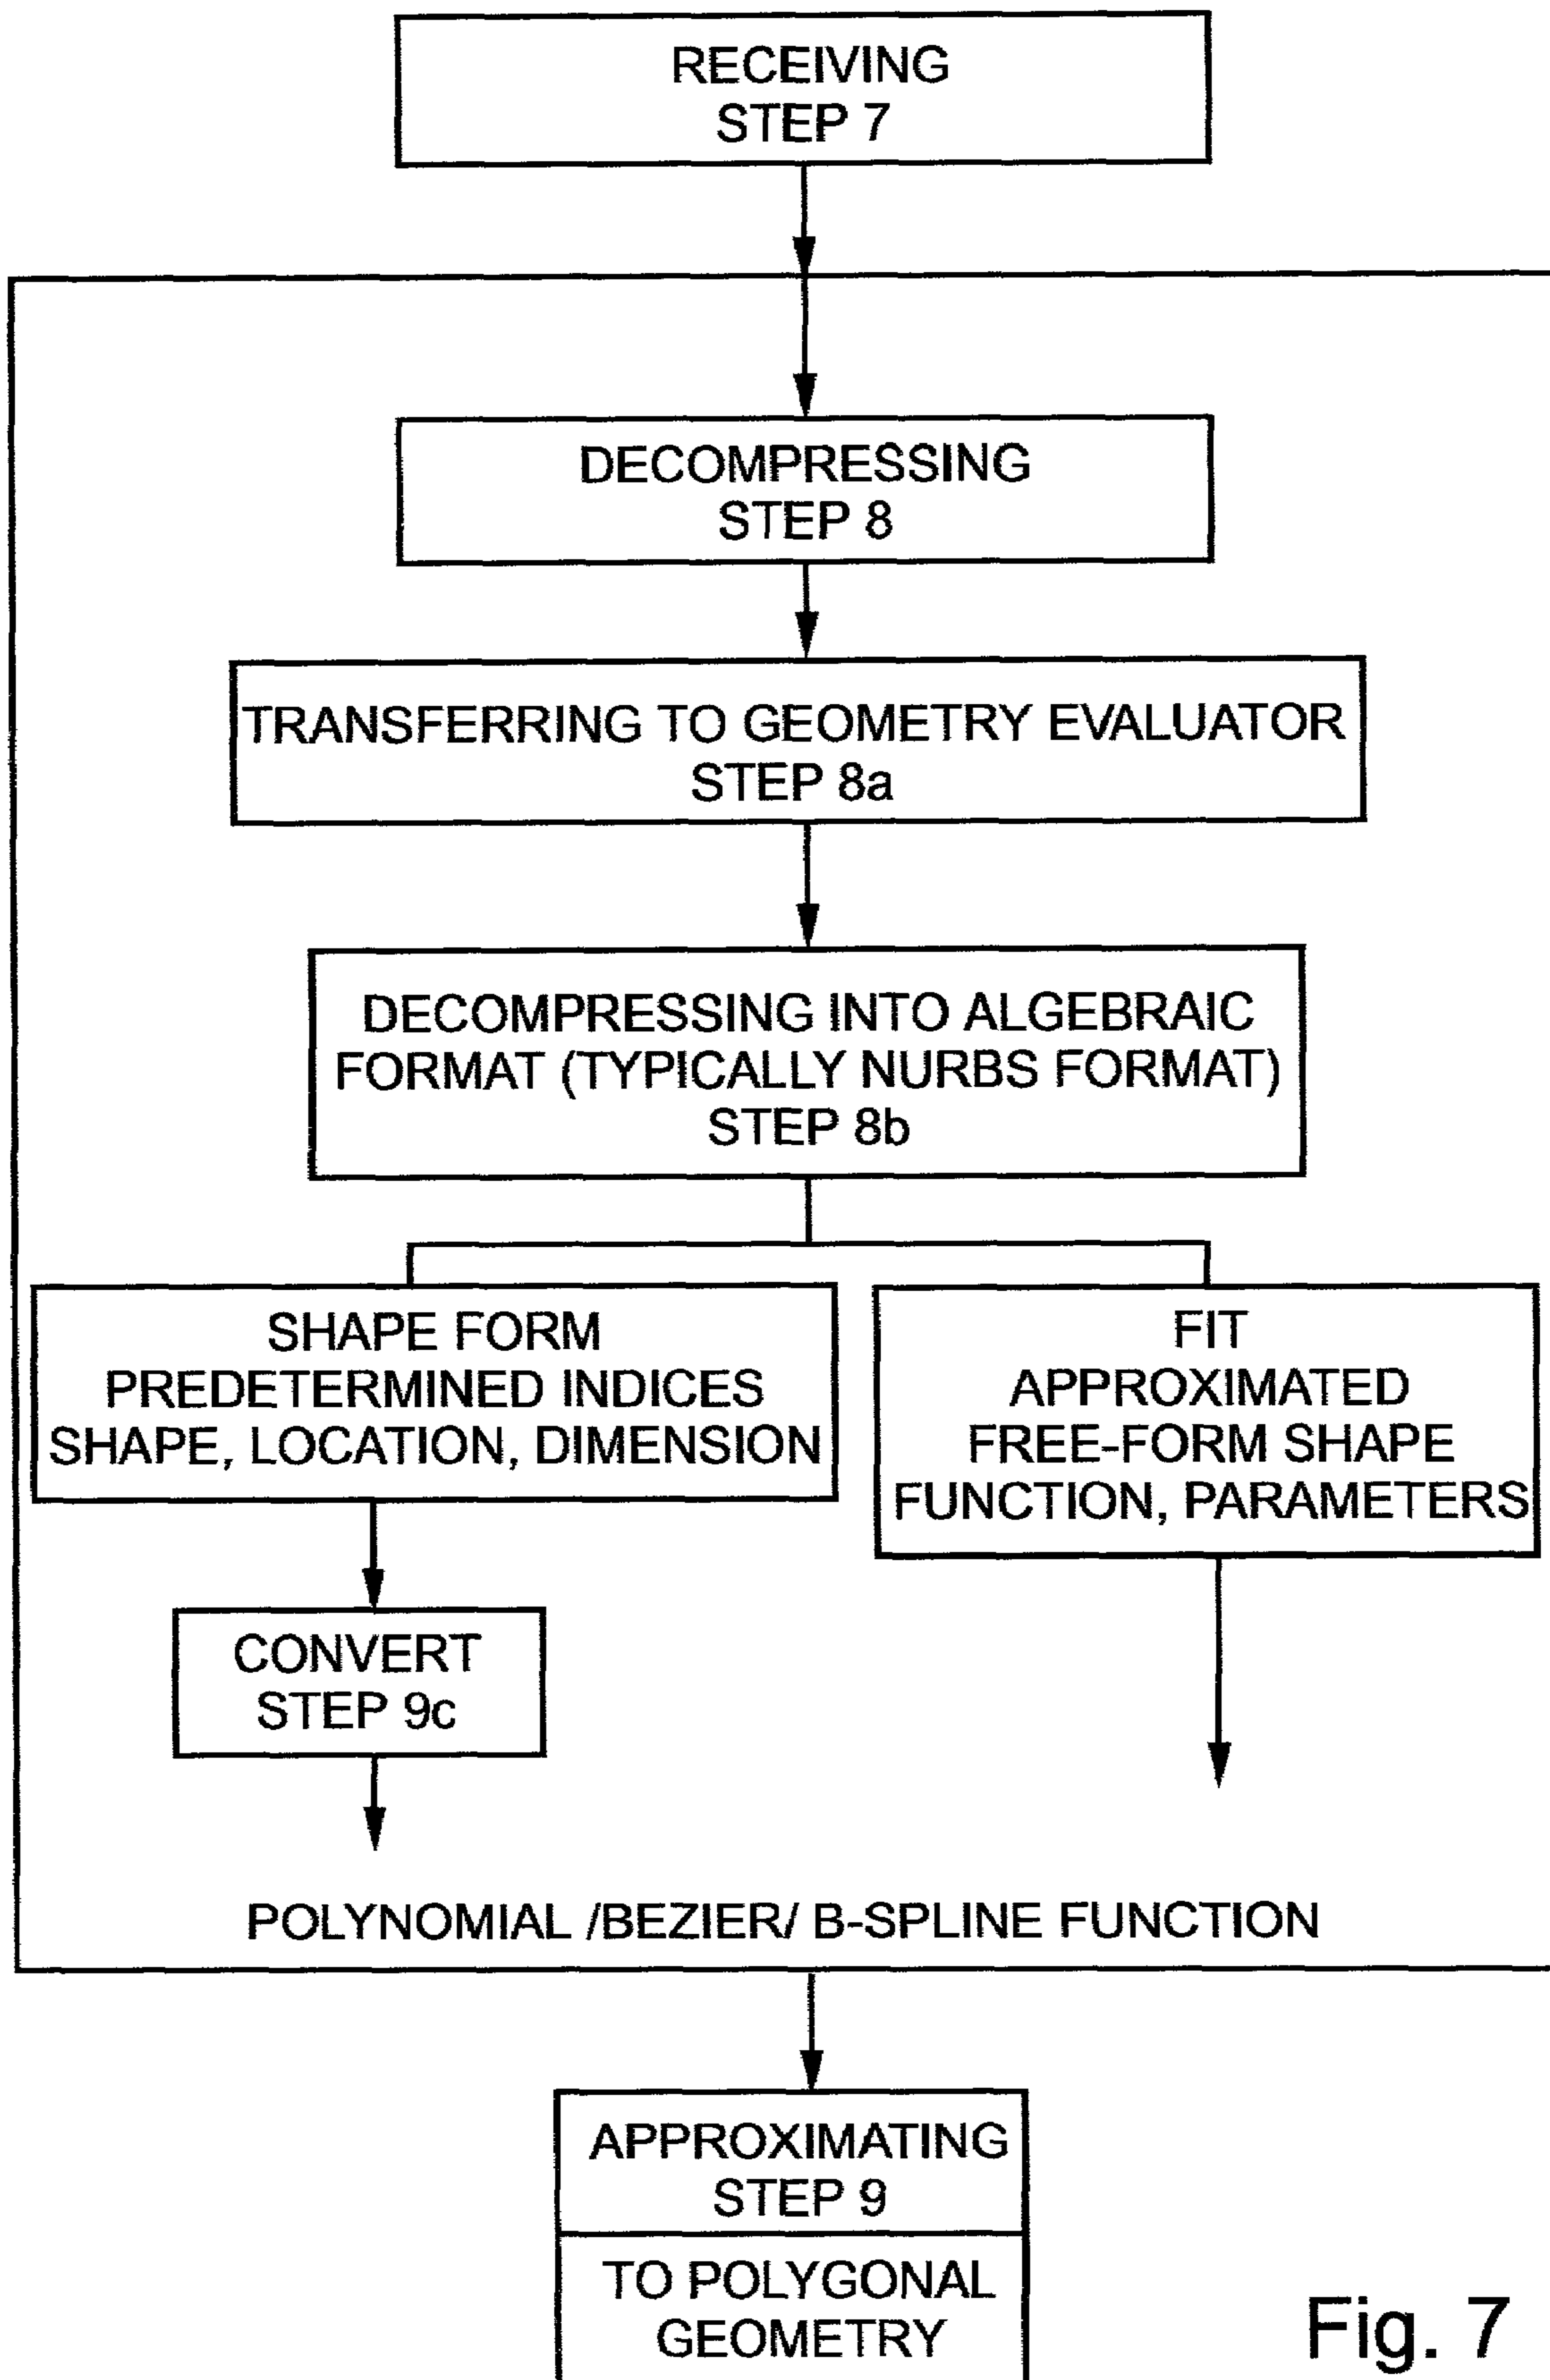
RECEIVING
STEP 7

DECOMPRESSING
STEP 8

TRANSFERRING TO GEOMETRY EVALUATOR
STEP 8a

DECOMPRESSING INTO ALGEBRAIC FORMAT (TYPICALLY NURBS FORMAT)
STEP 8b

SHAPE FORM
PREDETERMINED INDICES
SHAPE, LOCATION, DIMENSION

FIT
APPROXIMATED
FREE-FORM SHAPE
FUNCTION, PARAMETERS

CONVERT
STEP 9c

POLYNOMIAL /BEZIER/ B-SPLINE FUNCTION

APPROXIMATING
STEP 9

TO POLYGONAL
GEOMETRY

Fig. 7